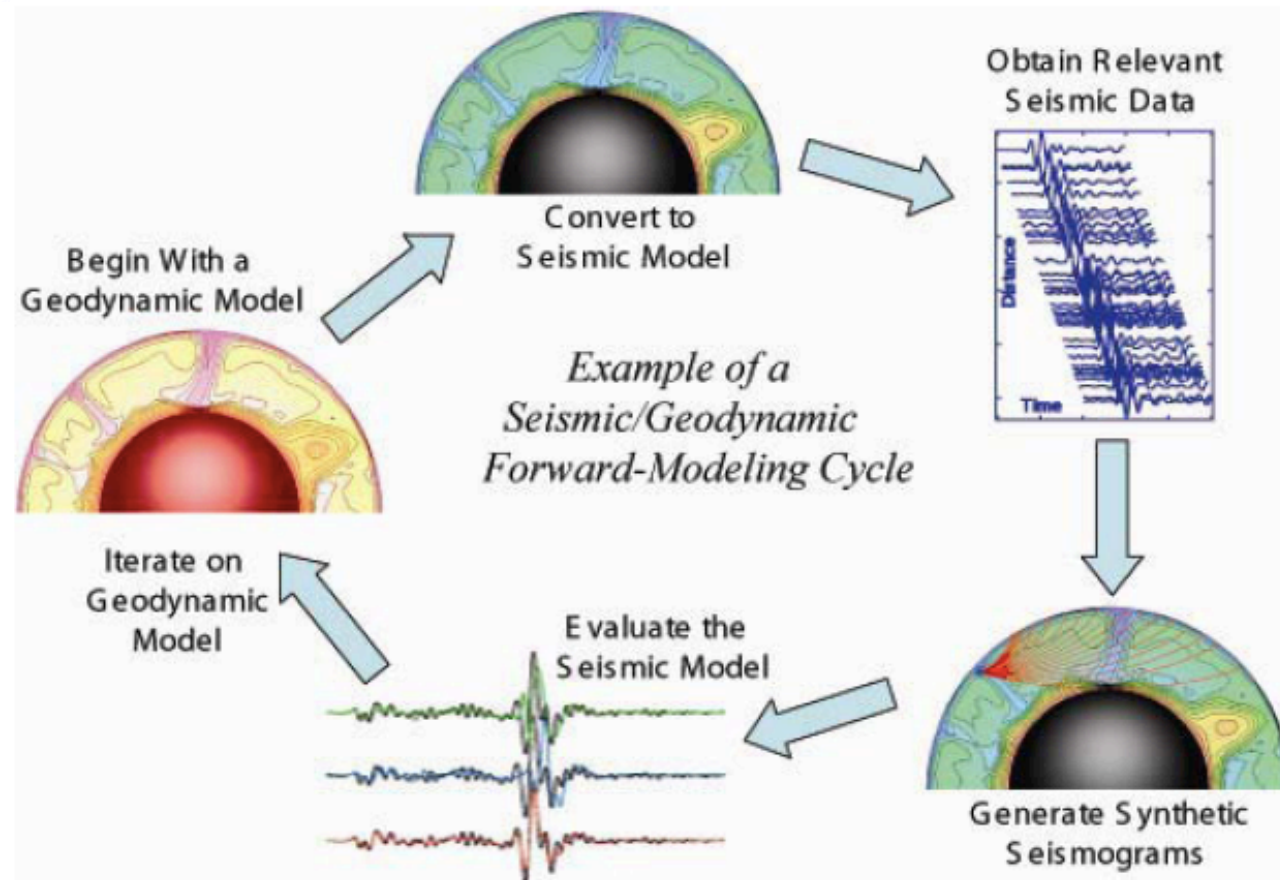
Begin With a Geodynamic Model

Convert to Seismic Model

Obtain Relevant Seismic Data

Distance

Time

Example of a Seismic/Geodynamic Forward-Modeling Cycle

Generate Synthetic Seismograms

Evaluate the Seismic Model

Iterate on Geodynamic Model